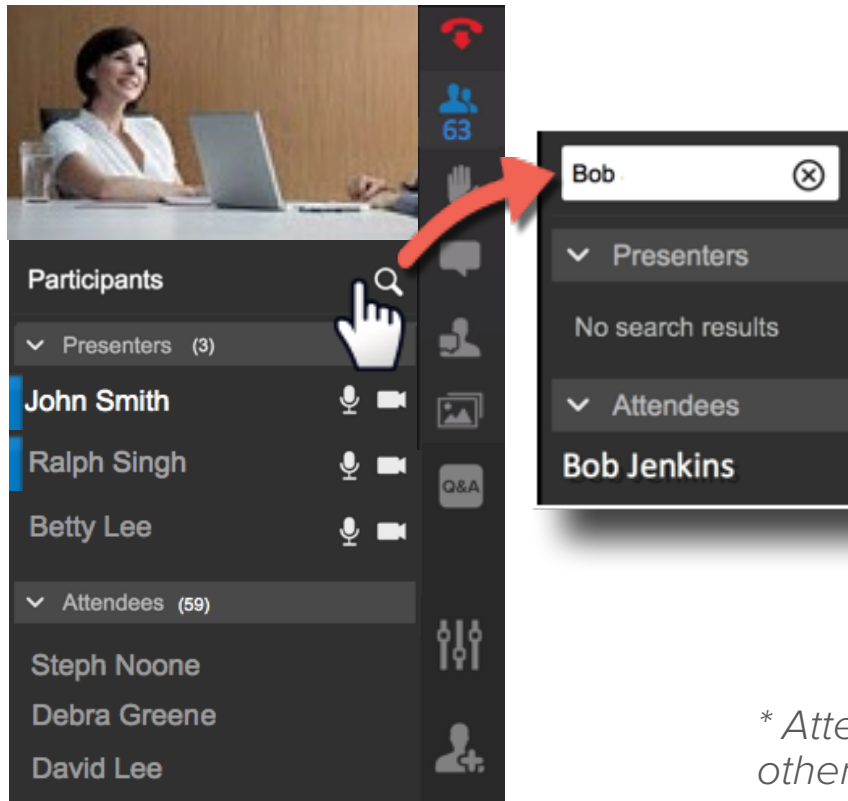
63

Participants

Presenters (3)

John Smith

Ralph Singh

Betty Lee

Attendees (59)

Steph Noone

Debra Greene

David Lee

Q&A

Bob

Presenters

No search results

Attendees

Bob Jenkins

* Atte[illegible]
othe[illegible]